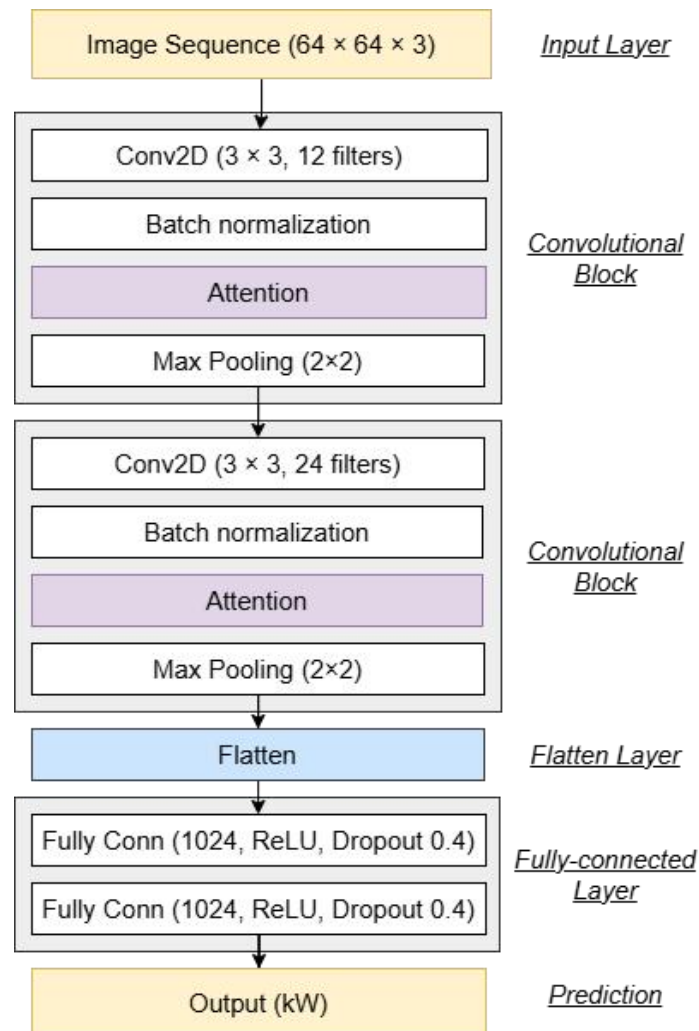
Image Sequence (64 × 64 × 3)

Input Layer

Conv2D (3 × 3, 12 filters)

Batch normalization

Attention

Max Pooling (2×2)

Convolutional Block

Conv2D (3 × 3, 24 filters)

Batch normalization

Attention

Max Pooling (2×2)

Convolutional Block

Flatten

Flatten Layer

Fully Conn (1024, ReLU, Dropout 0.4)

Fully Conn (1024, ReLU, Dropout 0.4)

Fully-connected Layer

Output (kW)

Prediction